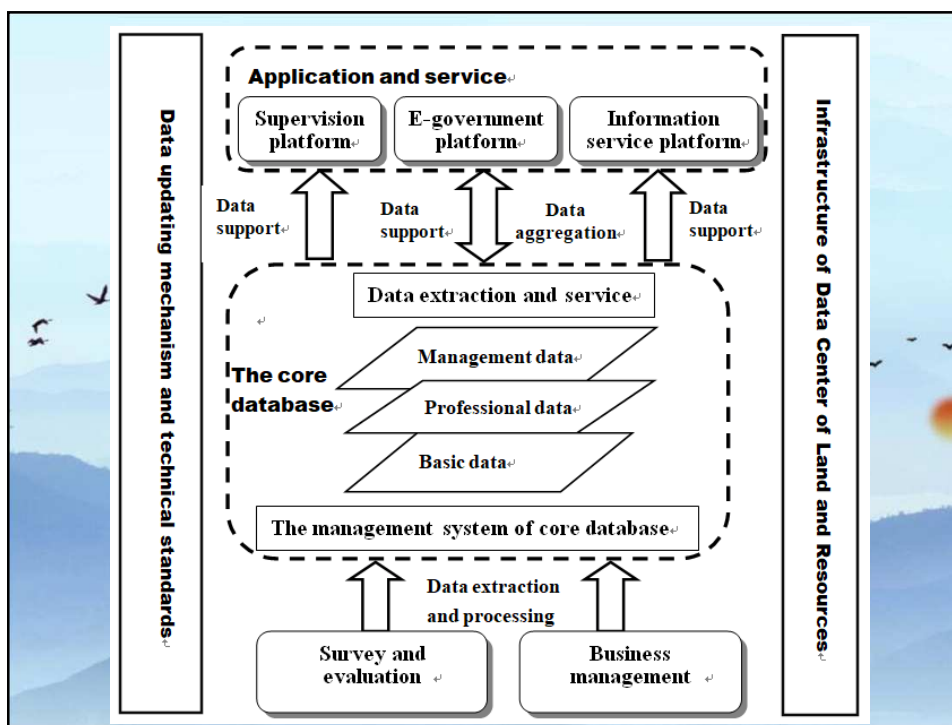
Data updating mechanism and technical standards

Application and service

Supervision platform

E-government platform

Information service platform

Data support

Data support

Data aggregation

Data support

Data extraction and service

The core database

Management data

Professional data

Basic data

The management system of core database

Data extraction and processing

Survey and evaluation

Business management

Infrastructure of Data Center of Land and Resources